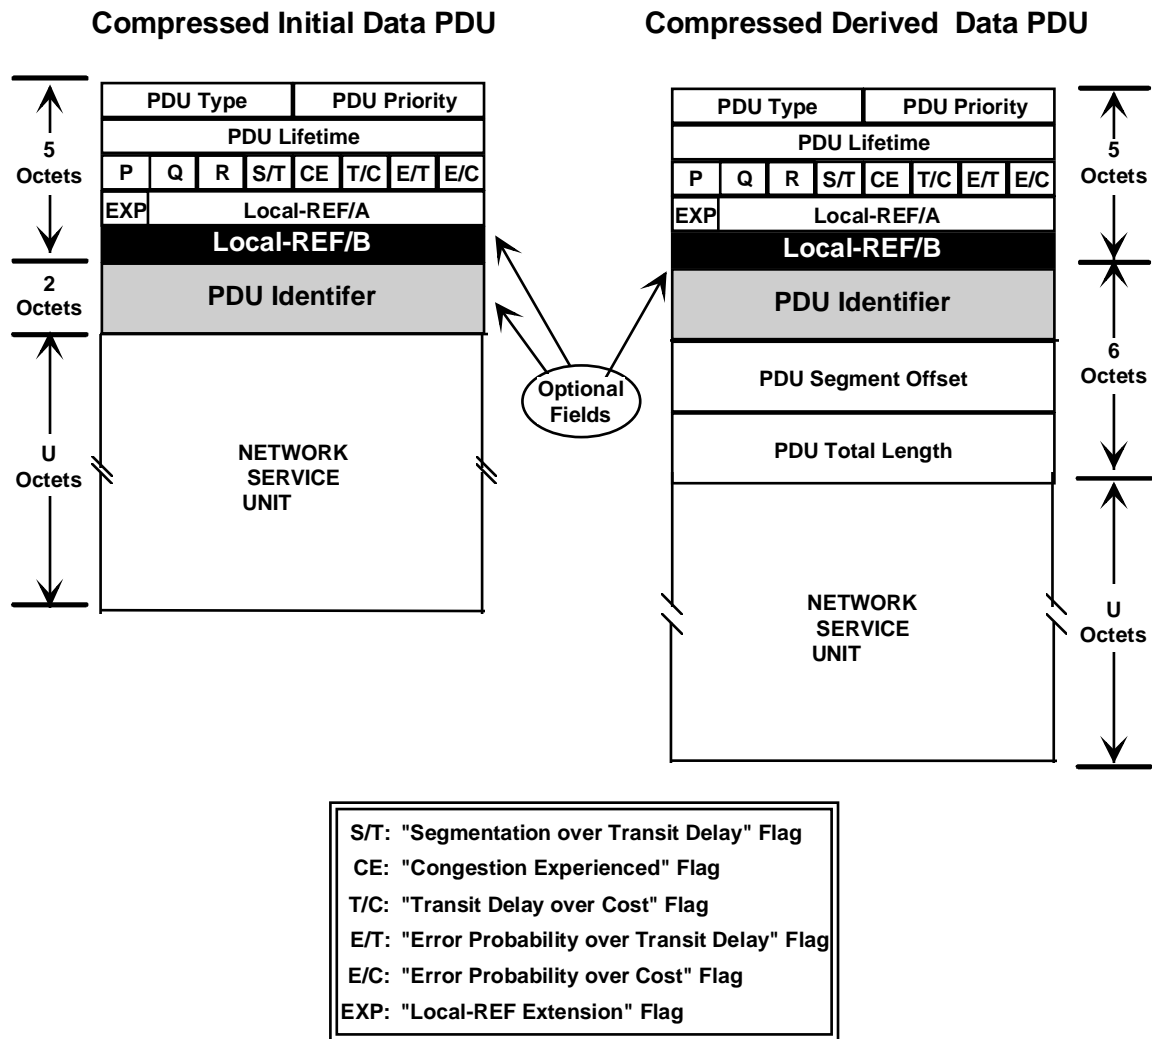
Compressed Initial Data PDU

5 Octets

2 Octets

U Octets

| PDU Type | PDU Priority |
|---|---|

PDU Lifetime

| P | Q | R | S/T | CE | T/C | E/T | E/C |
|---|---|---|---|---|---|---|---|

EXP Local-REF/A

Local-REF/B

PDU Identifer

NETWORK SERVICE UNIT

Optional Fields

Compressed Derived Data PDU

| PDU Type | PDU Priority |
|---|---|

PDU Lifetime

| P | Q | R | S/T | CE | T/C | E/T | E/C |
|---|---|---|---|---|---|---|---|

EXP Local-REF/A

Local-REF/B

PDU Identifier

PDU Segment Offset

PDU Total Length

NETWORK SERVICE UNIT

5 Octets

6 Octets

U Octets

S/T: "Segmentation over Transit Delay" Flag
CE: "Congestion Experienced" Flag
T/C: "Transit Delay over Cost" Flag
E/T: "Error Probability over Transit Delay" Flag
E/C: "Error Probability over Cost" Flag
EXP: "Local-REF Extension" Flag